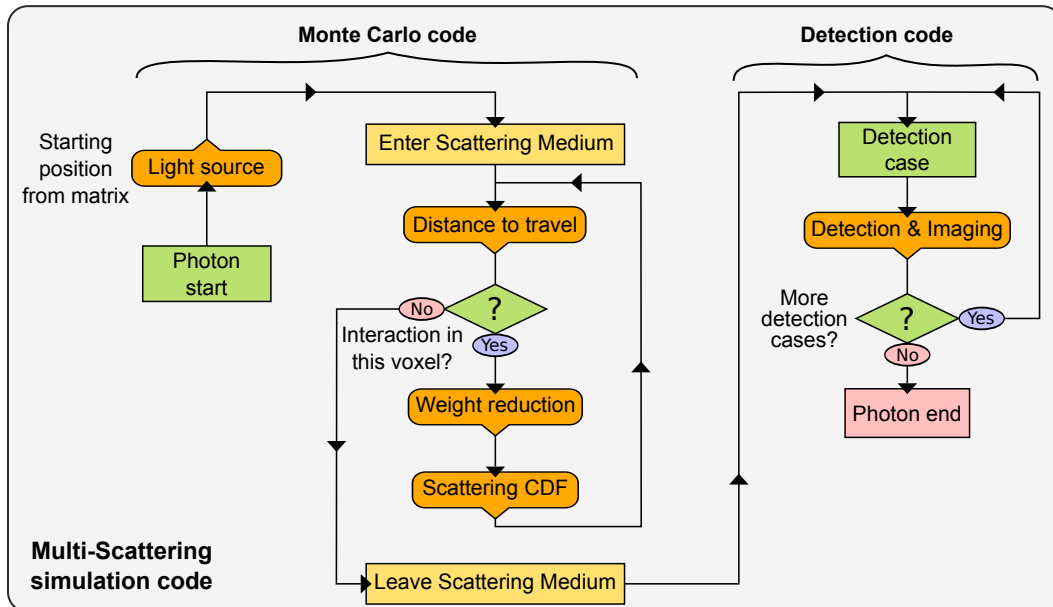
Monte Carlo code

Detection code

Starting position from matrix

Light source

Photon start

Enter Scattering Medium

Distance to travel

No

?

Interaction in this voxel?

Yes

Weight reduction

Scattering CDF

Leave Scattering Medium

Detection case

Detection & Imaging

More detection cases?

?

Yes

No

Photon end

Multi-Scattering simulation code